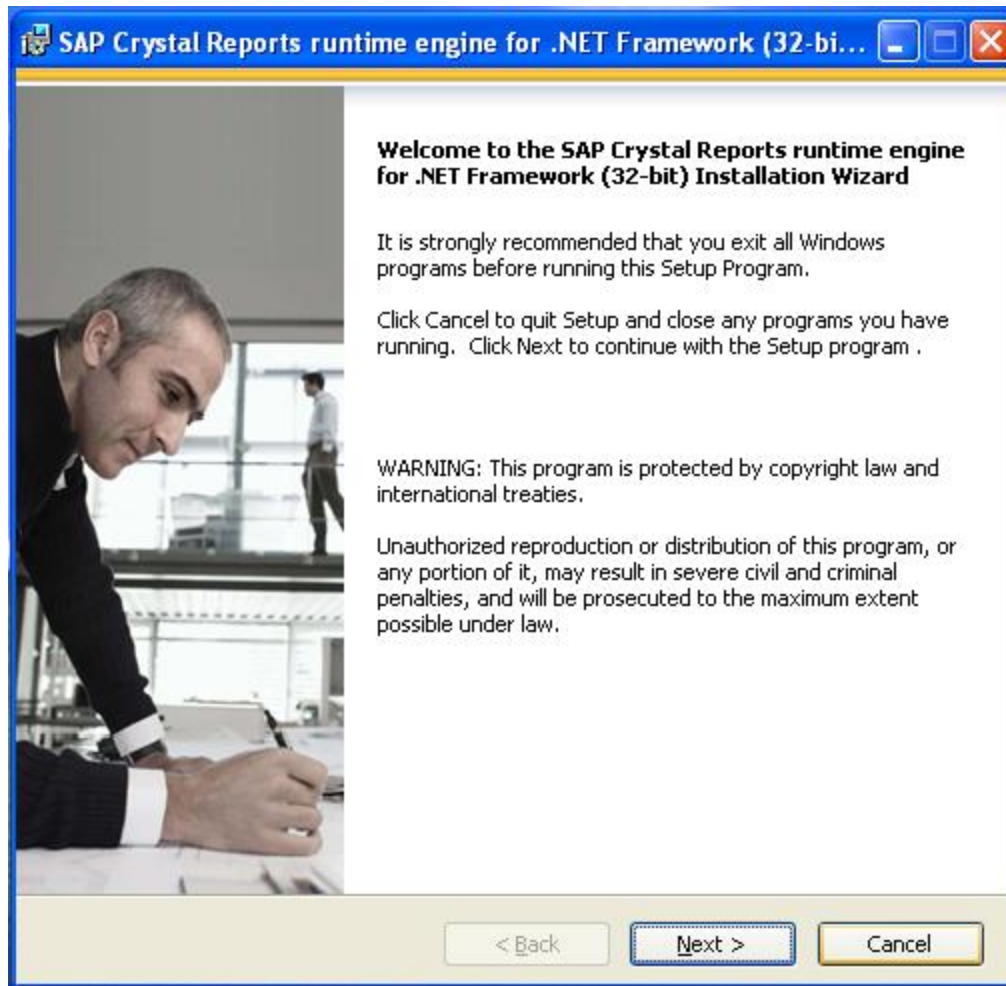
SAP Crystal Reports runtime engine for .NET Framework (32-bi...

Welcome to the SAP Crystal Reports runtime engine for .NET Framework (32-bit) Installation Wizard

It is strongly recommended that you exit all Windows programs before running this Setup Program.

Click Cancel to quit Setup and close any programs you have running. Click Next to continue with the Setup program .

WARNING: This program is protected by copyright law and international treaties.

Unauthorized reproduction or distribution of this program, or any portion of it, may result in severe civil and criminal penalties, and will be prosecuted to the maximum extent possible under law.

< Back

Next >

Cancel